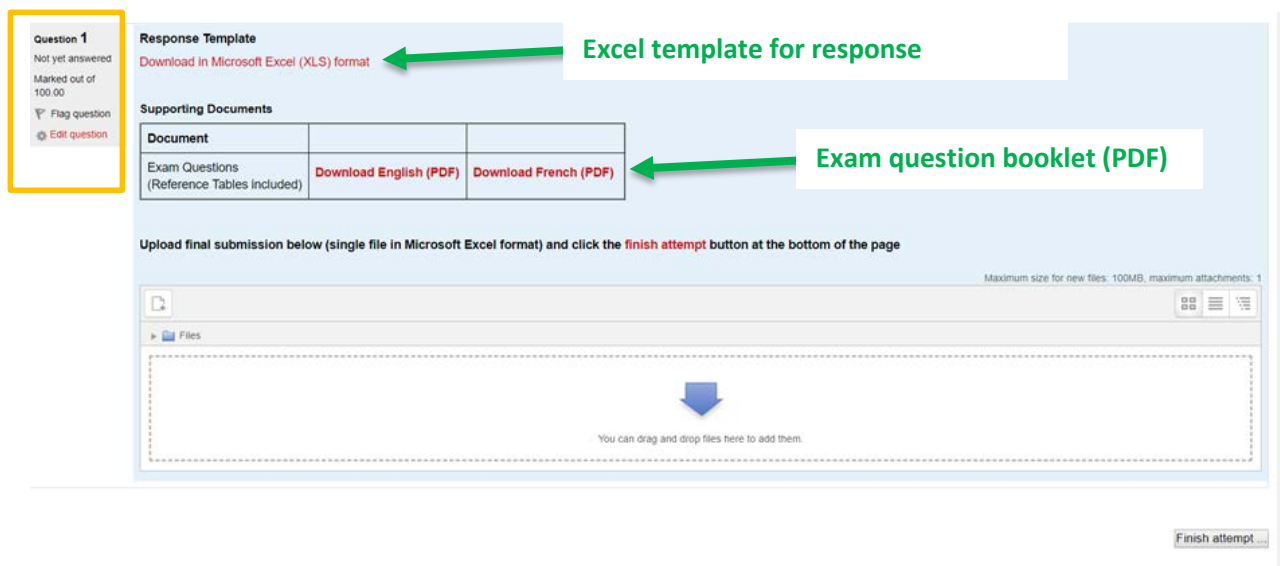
Question 1
Not yet answered
Marked out of 100.00
Flag question
Edit question

Response Template
Download in Microsoft Excel (XLS) format

Excel template for response

Supporting Documents

| Document | | |
|---|---|---|
| Exam Questions (Reference Tables included) | Download English (PDF) | Download French (PDF) |

Exam question booklet (PDF)

Upload final submission below (single file in Microsoft Excel format) and click the finish attempt button at the bottom of the page

Maximum size for new files: 100MB, maximum attachments: 1

Files

You can drag and drop files here to add them.

Finish attempt ...